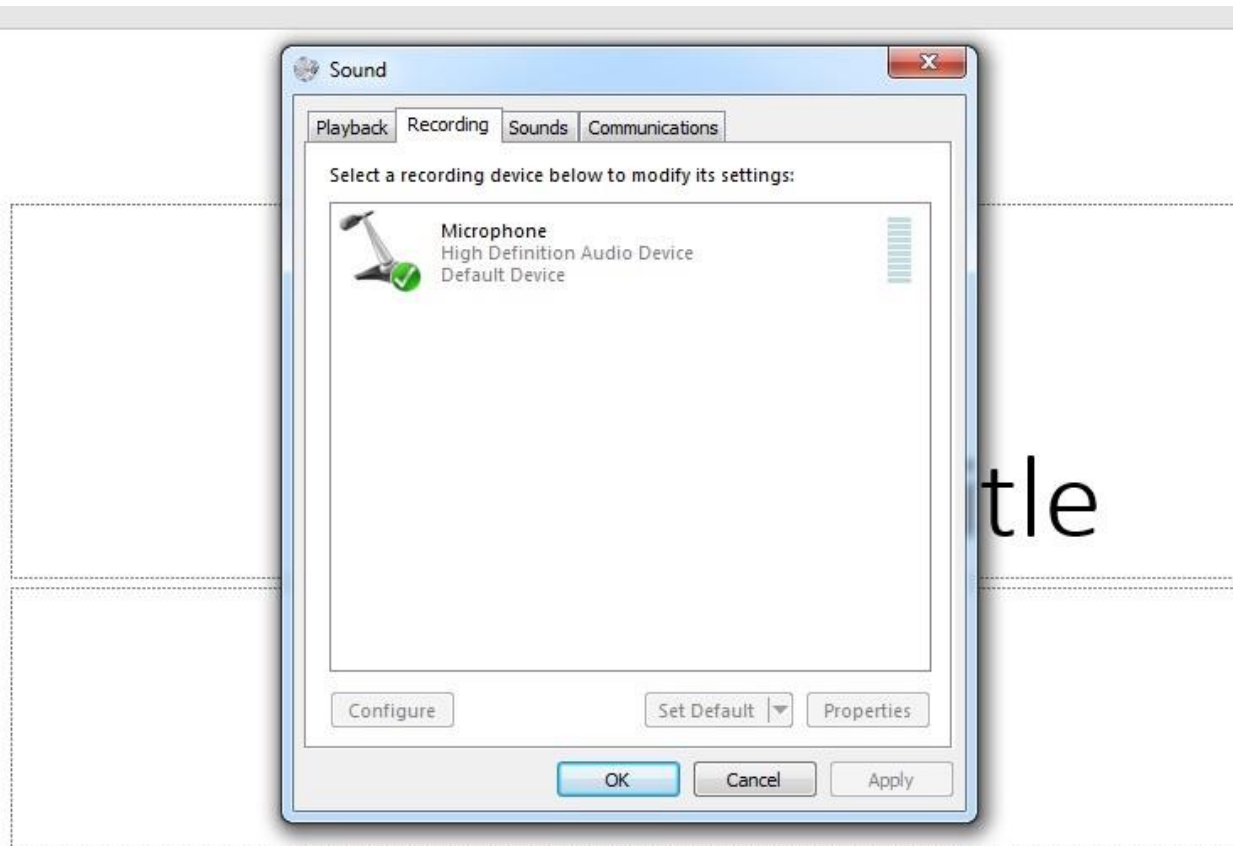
Sound

Playback Recording Sounds Communications

Select a recording device below to modify its settings:

Microphone
High Definition Audio Device
Default Device

Configure

Set Default

Properties

OK

Cancel

Apply

tle